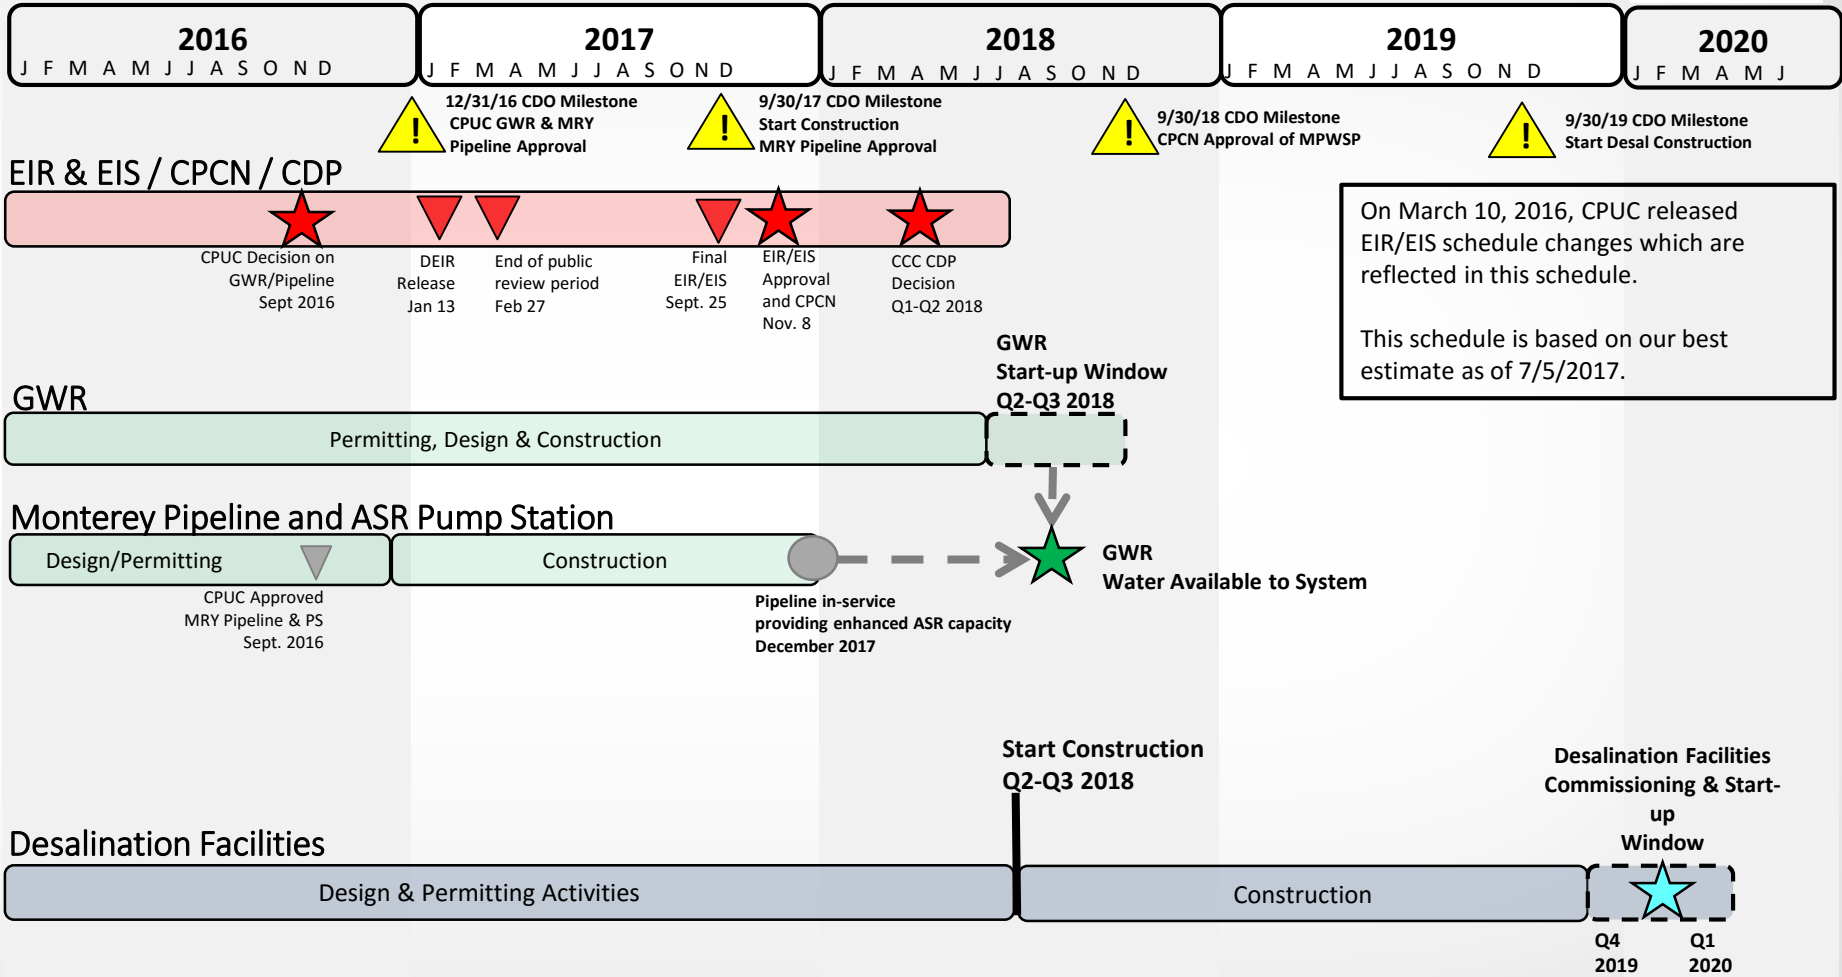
2016
J F M A M J J A S O N D

2017
J F M A M J J A S O N D

2018
J F M A M J J A S O N D

2019
J F M A M J J A S O N D

2020
J F M A M J

12/31/16 CDO Milestone
CPUC GWR & MRY
Pipeline Approval

9/30/17 CDO Milestone
Start Construction
MRY Pipeline Approval

9/30/18 CDO Milestone
CPCN Approval of MPWSP

9/30/19 CDO Milestone
Start Desal Construction

EIR & EIS / CPCN / CDP

CPUC Decision on GWR/Pipeline Sept 2016

DEIR Release Jan 13

End of public review period Feb 27

Final EIR/EIS Sept. 25

EIR/EIS Approval and CPCN Nov. 8

CCC CDP Decision Q1-Q2 2018

On March 10, 2016, CPUC released EIR/EIS schedule changes which are reflected in this schedule.

This schedule is based on our best estimate as of 7/5/2017.

GWR
Start-up Window
Q2-Q3 2018

GWR

Permitting, Design & Construction

Monterey Pipeline and ASR Pump Station

Design/Permitting

Construction

CPUC Approved
MRY Pipeline & PS
Sept. 2016

Pipeline in-service
providing enhanced ASR capacity
December 2017

GWR
Water Available to System

Start Construction
Q2-Q3 2018

Desalination Facilities
Commissioning & Start-up
Window

Desalination Facilities

Design & Permitting Activities

Construction

Q4
2019

Q1
2020